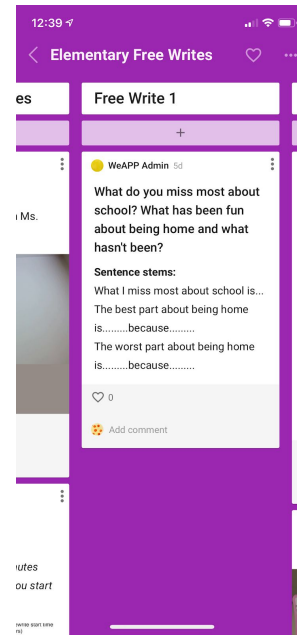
12:39

Elementary Free Writes

es

ı Ms.

utes
ou start

Free Write 1

+

WeAPP Admin 5d

What do you miss most about school? What has been fun about being home and what hasn't been?

Sentence stems:
What I miss most about school is...
The best part about being home is.........because.........
The worst part about being home is.........because.........

0

Add comment